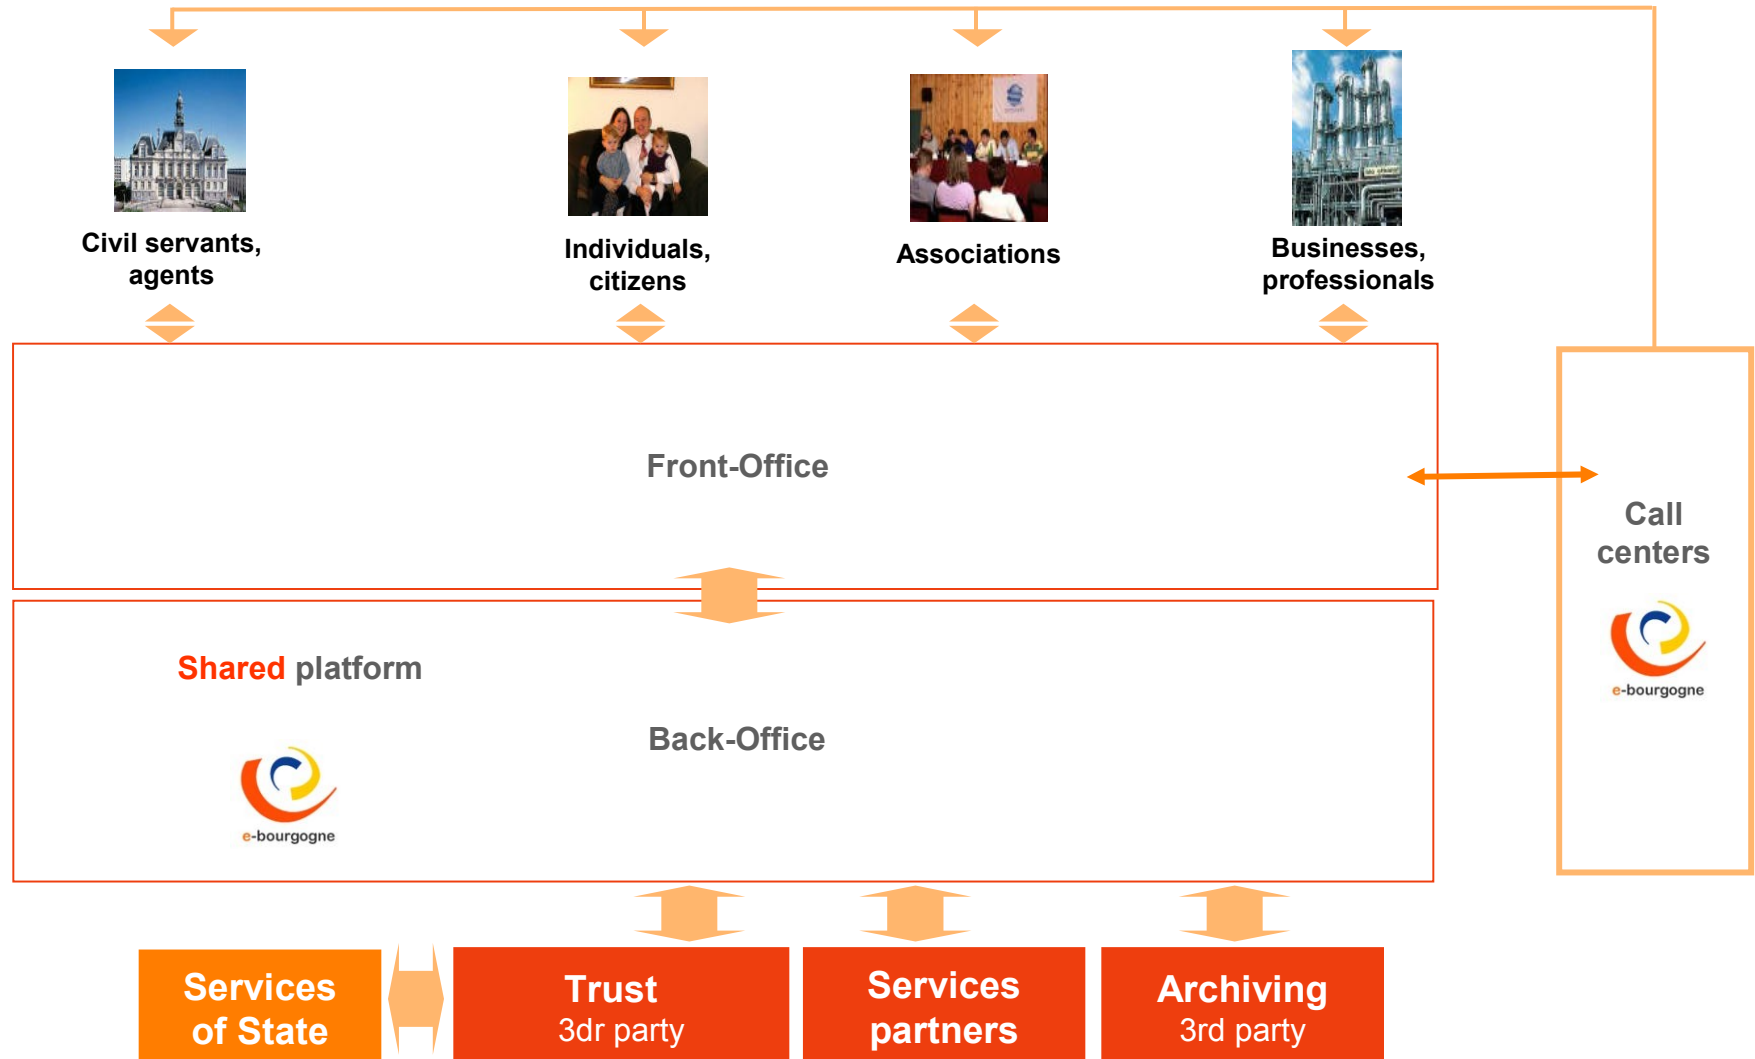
Civil servants, agents

Individuals, citizens

Associations

Businesses, professionals

Front-Office

Call centers

e-bourgogne

Shared platform

Back-Office

e-bourgogne

Services of State

Trust
3dr party

Services partners

Archiving
3rd party